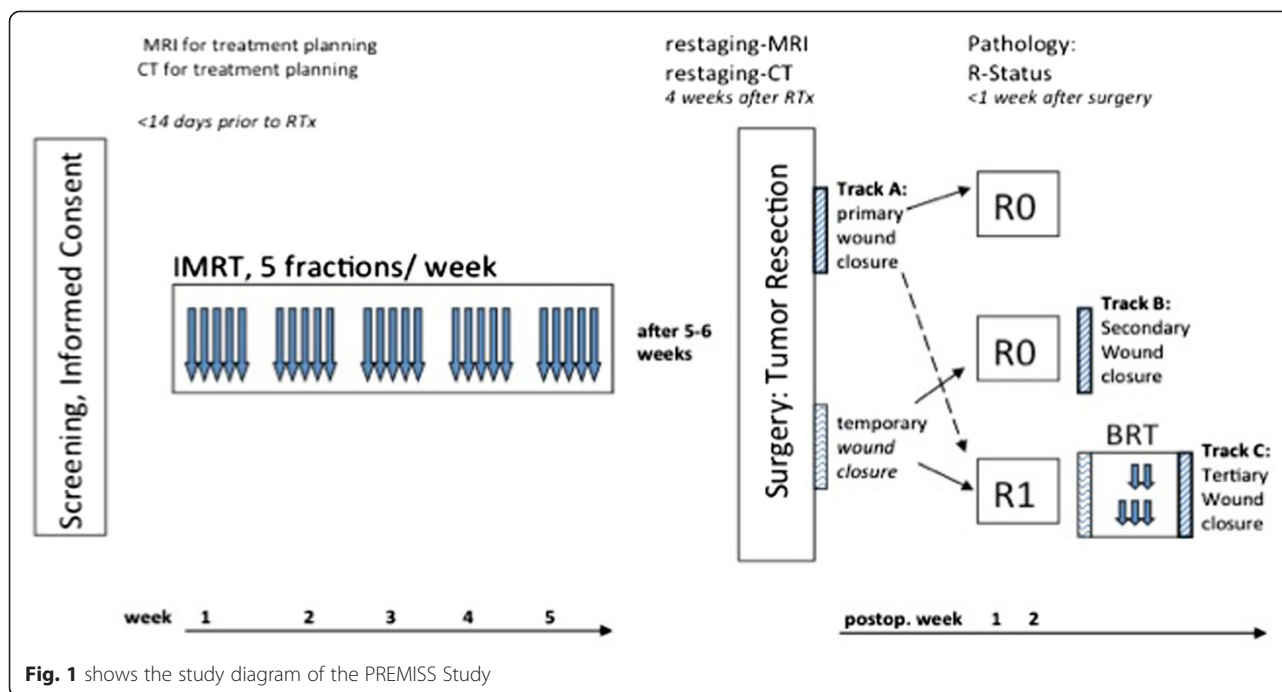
MRI for treatment planning
CT for treatment planning

<14 days prior to RTx

restaging-MRI
restaging-CT
4 weeks after RTx

Pathology:
R-Status
<1 week after surgery

Screening, Informed Consent

IMRT, 5 fractions/ week

after 5-6 weeks

Surgery: Tumor Resection

Track A: primary wound closure

temporary wound closure

R0

R0

Track B: Secondary Wound closure

BRT

R1

Track C: Tertiary Wound closure

week 1 2 3 4 5

postop. week 1 2

Fig. 1 shows the study diagram of the PREMISS Study